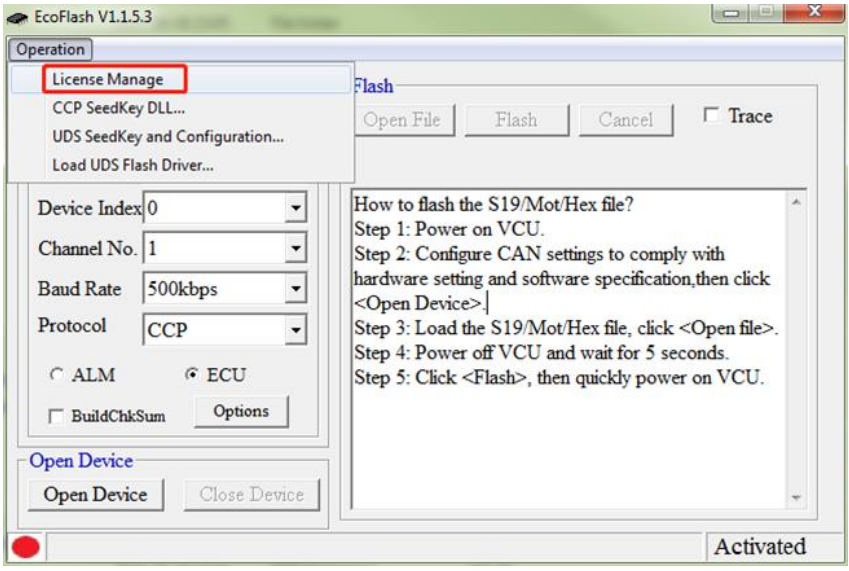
EcoFlash V1.1.5.3

Operation

License Manage
CCP SeedKey DLL...
UDS SeedKey and Configuration...
Load UDS Flash Driver...

Flash
Open File
Flash
Cancel
Trace

Device Index 0
Channel No. 1
Baud Rate 500kbps
Protocol CCP
ALM
ECU
BuildChkSum
Options

How to flash the S19/Mot/Hex file?
Step 1: Power on VCU.
Step 2: Configure CAN settings to comply with hardware setting and software specification,then click <Open Device>.
Step 3: Load the S19/Mot/Hex file, click <Open file>.
Step 4: Power off VCU and wait for 5 seconds.
Step 5: Click <Flash>, then quickly power on VCU.

Open Device
Open Device
Close Device

Activated